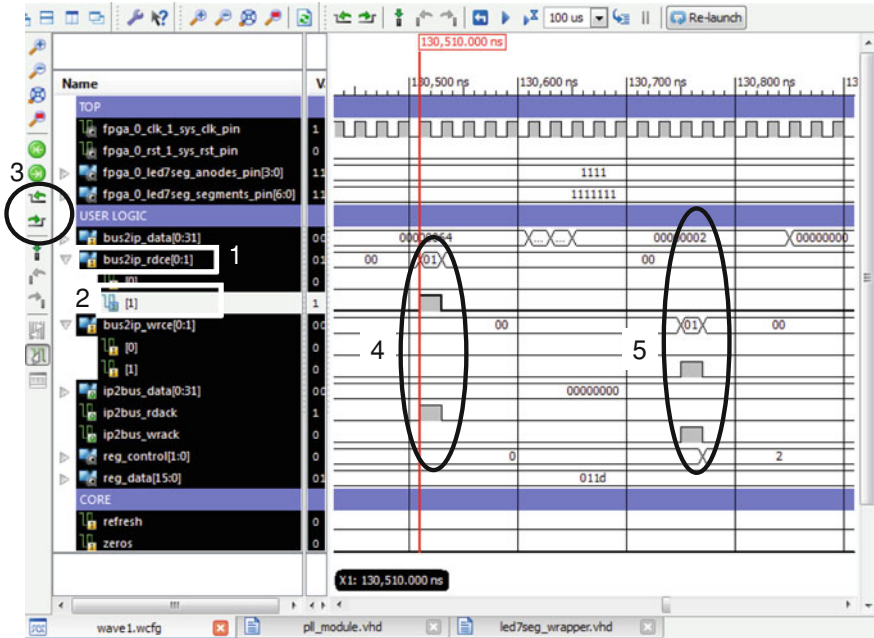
100 us Re-launch

130,510.000 ns

Name V 130,500 ns 130,600 ns 130,700 ns 130,800 ns 13

TOP
fpga_0_clk_1_sys_clk_pin 1
fpga_0_rst_1_sys_rst_pin 0
fpga_0_led7seg_anodes_pin[3:0] 11 1111
fpga_0_led7seg_segments_pin[6:0] 11 1111111
USER LOGIC
bus2ip_data[0:31] 00 00000064 00000002 00000000
bus2ip_rdce[0:1] 01 00 01 00
[0]
[1] 1
bus2ip_wrce[0:1] 00 00 01 00
[0] 0
[1] 0
ip2bus_data[0:31] 00 00000000
ip2bus_rdack 1
ip2bus_wrack 0
reg_control[1:0] 0 0 2
reg_data[15:0] 01 011d
CORE
refresh 0
zeros 0

X1: 130,510.000 ns

1
2
3
4
5

wave1.wcfg pll_module.vhd led7seg_wrapper.vhd